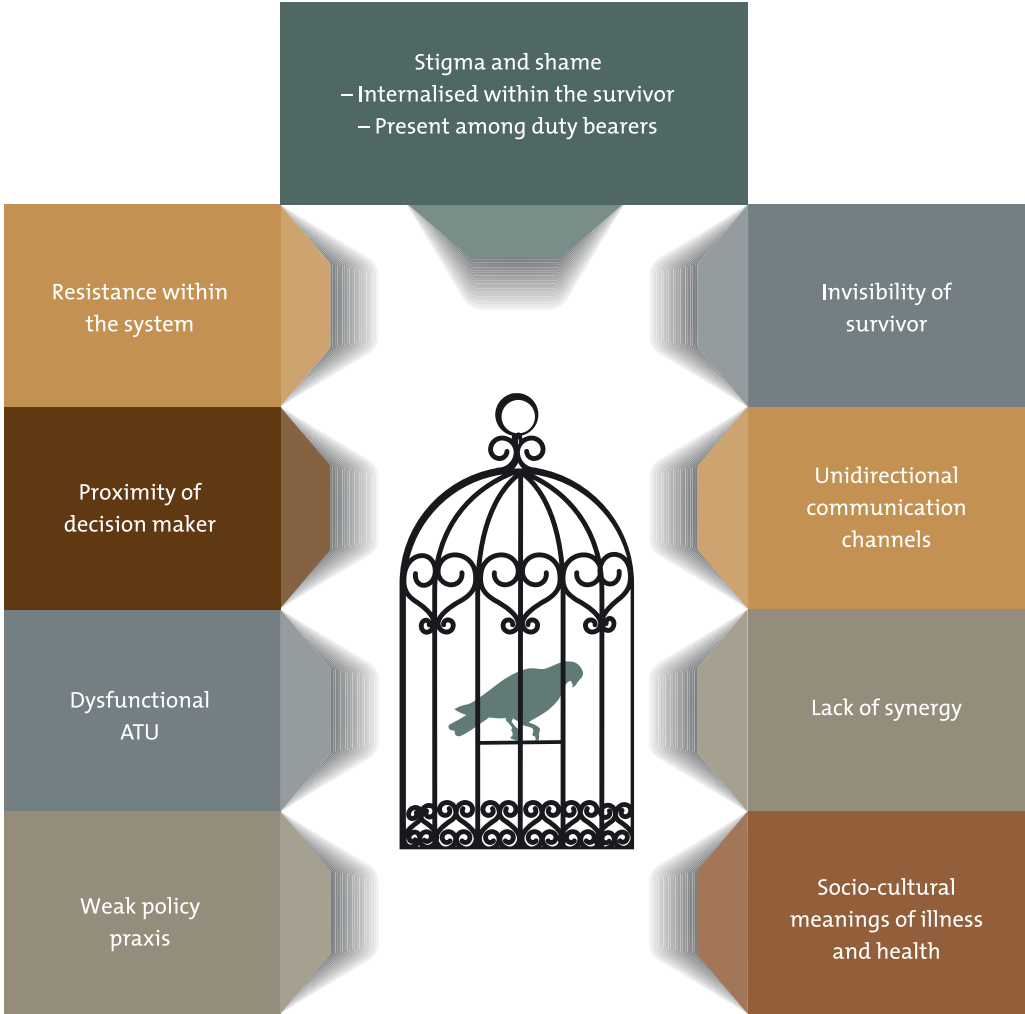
Stigma and shame
– Internalised within the survivor
– Present among duty bearers

Resistance within the system

Proximity of decision maker

Dysfunctional ATU

Weak policy praxis

Invisibility of survivor

Unidirectional communication channels

Lack of synergy

Socio-cultural meanings of illness and health